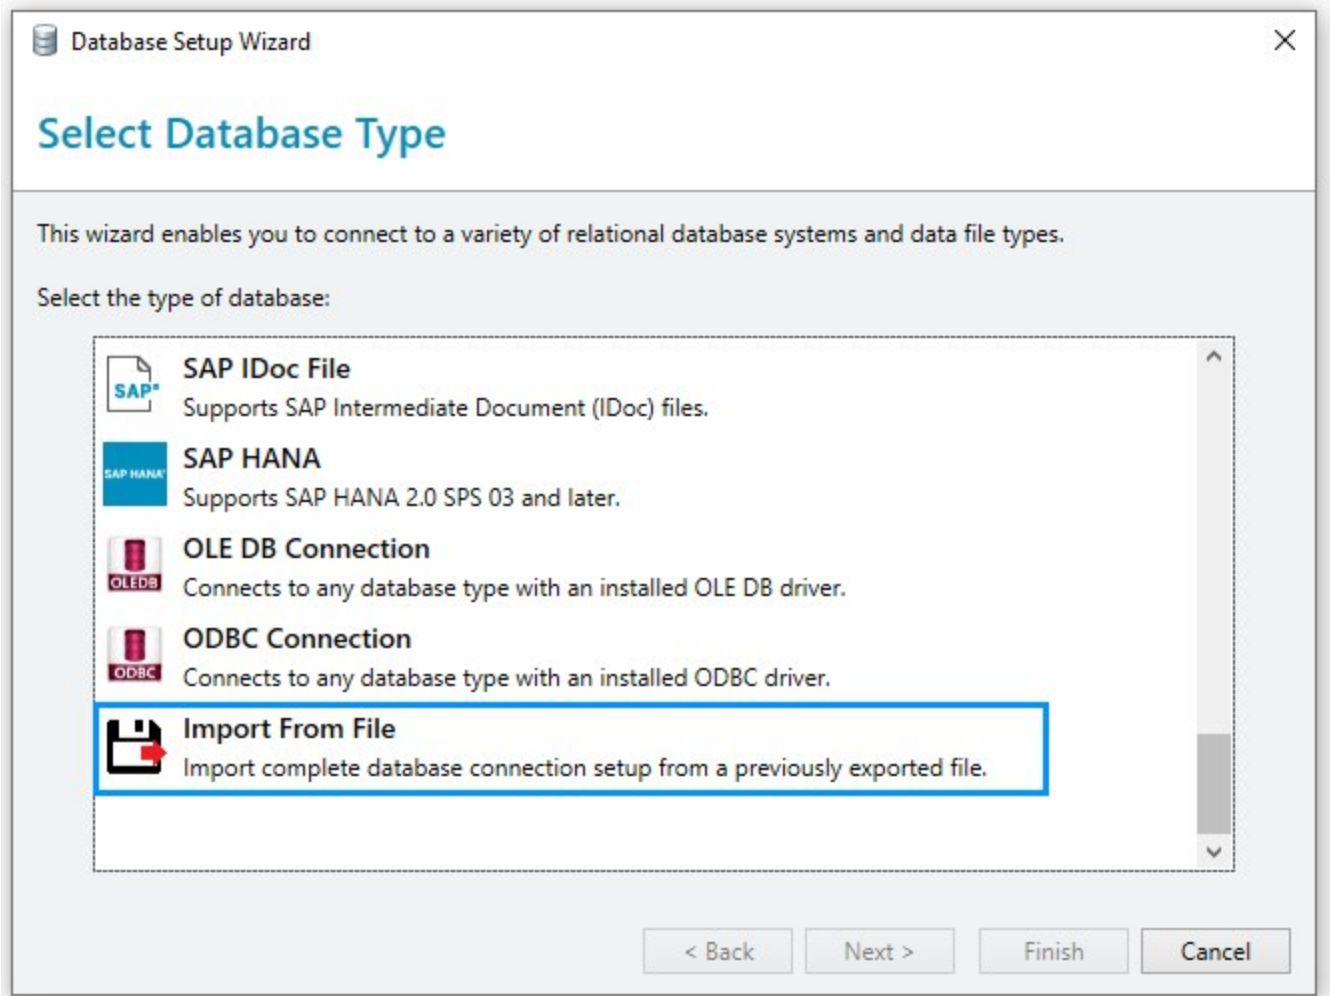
Database Setup Wizard

Select Database Type

This wizard enables you to connect to a variety of relational database systems and data file types.

Select the type of database:

SAP
SAP IDoc File
Supports SAP Intermediate Document (IDoc) files.

SAP HANA
SAP HANA
Supports SAP HANA 2.0 SPS 03 and later.

OLEDB
OLE DB Connection
Connects to any database type with an installed OLE DB driver.

ODBC
ODBC Connection
Connects to any database type with an installed ODBC driver.

Import From File
Import complete database connection setup from a previously exported file.

< Back | Next > | Finish | Cancel